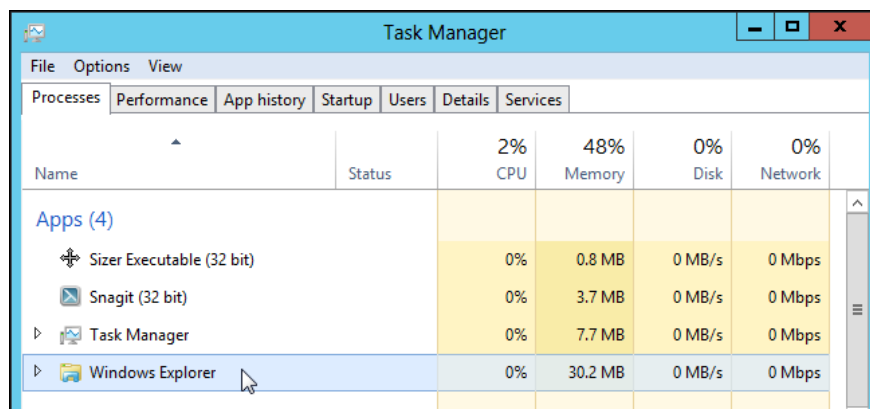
Task Manager

File Options View

Processes | Performance | App history | Startup | Users | Details | Services

| Name | Status | 2% CPU | 48% Memory | 0% Disk | 0% Network |
|---|---|---|---|---|---|
| Apps (4) | | | | | |
| Sizer Executable (32 bit) | | 0% | 0.8 MB | 0 MB/s | 0 Mbps |
| Snagit (32 bit) | | 0% | 3.7 MB | 0 MB/s | 0 Mbps |
| Task Manager | | 0% | 7.7 MB | 0 MB/s | 0 Mbps |
| Windows Explorer | | 0% | 30.2 MB | 0 MB/s | 0 Mbps |